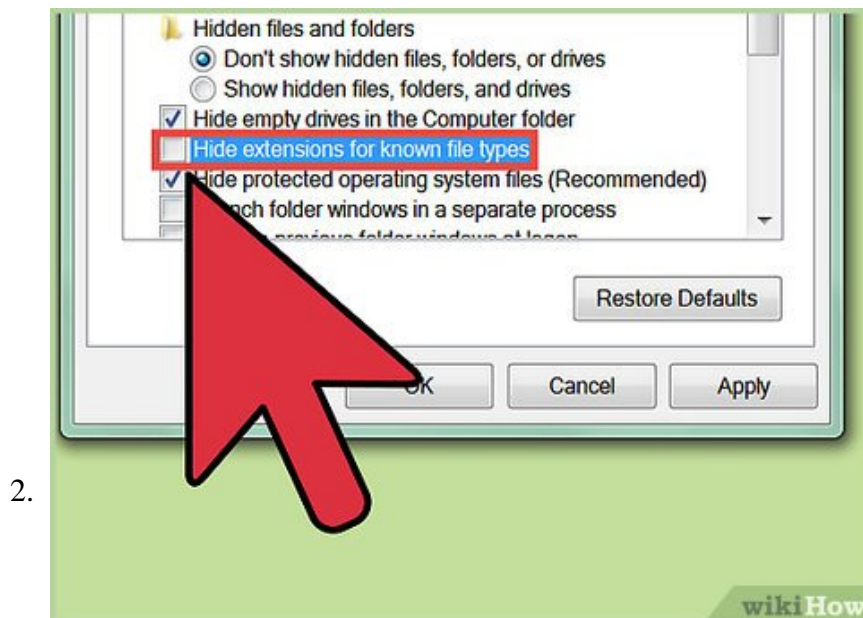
Hidden files and folders

Don't show hidden files, folders, or drives

Show hidden files, folders, and drives

Hide empty drives in the Computer folder

Hide extensions for known file types

Hide protected operating system files (Recommended)

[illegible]nch folder windows in a separate process

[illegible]

Restore Defaults

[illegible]K

Cancel

Apply

2.

wikiHow